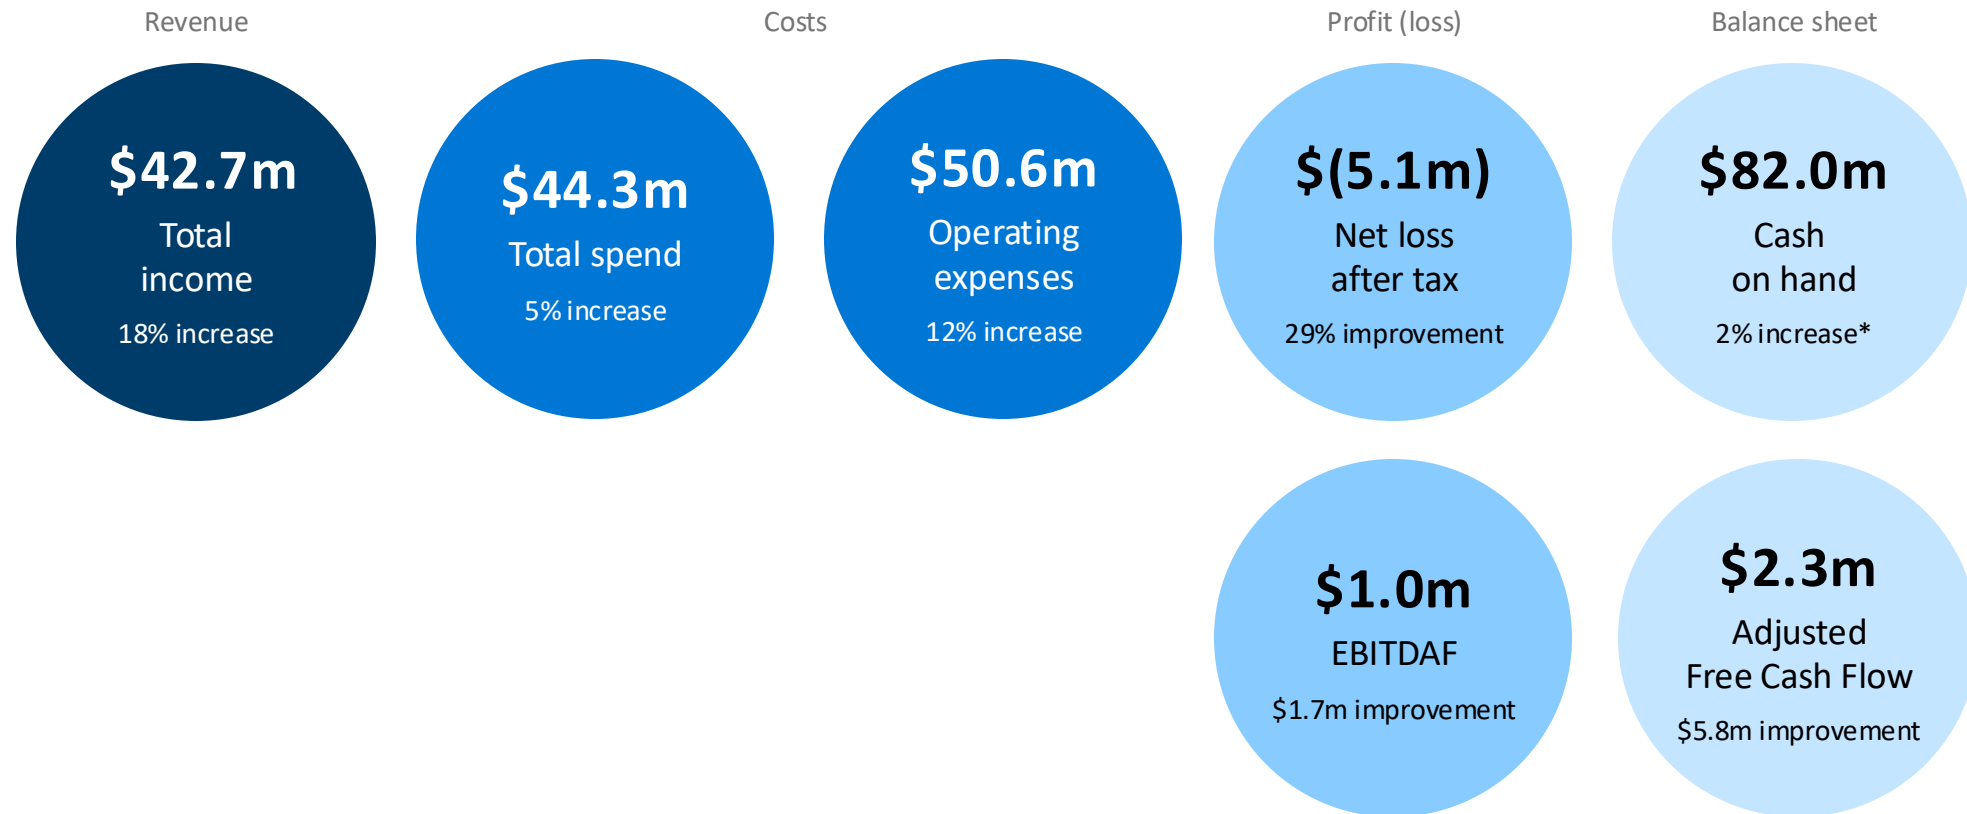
Revenue

Costs

Profit (loss)

Balance sheet

$42.7m
Total income
18% increase

$44.3m
Total spend
5% increase

$50.6m
Operating expenses
12% increase

$(5.1m)
Net loss after tax
29% improvement

$82.0m
Cash on hand
2% increase*

$1.0m
EBITDAF
$1.7m improvement

$2.3m
Adjusted Free Cash Flow
$5.8m improvement